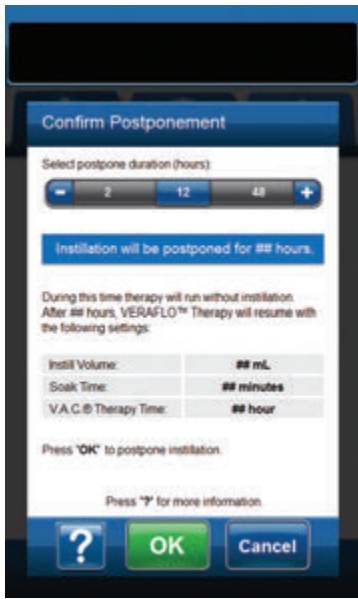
Confirm Postponement

Select postpone duration (hours):

- 2 12 48 +

Instillation will be postponed for ## hours.

During this time therapy will run without instillation. After ## hours, VERAFLO™ Therapy will resume with the following settings:

| | |
|---|---|
| Instill Volume: | ## mL |
| Soak Time: | ## minutes |
| V.A.C.® Therapy Time: | ## hour |

Press "OK" to postpone instillation.

Press "?" for more information.

?
OK
Cancel